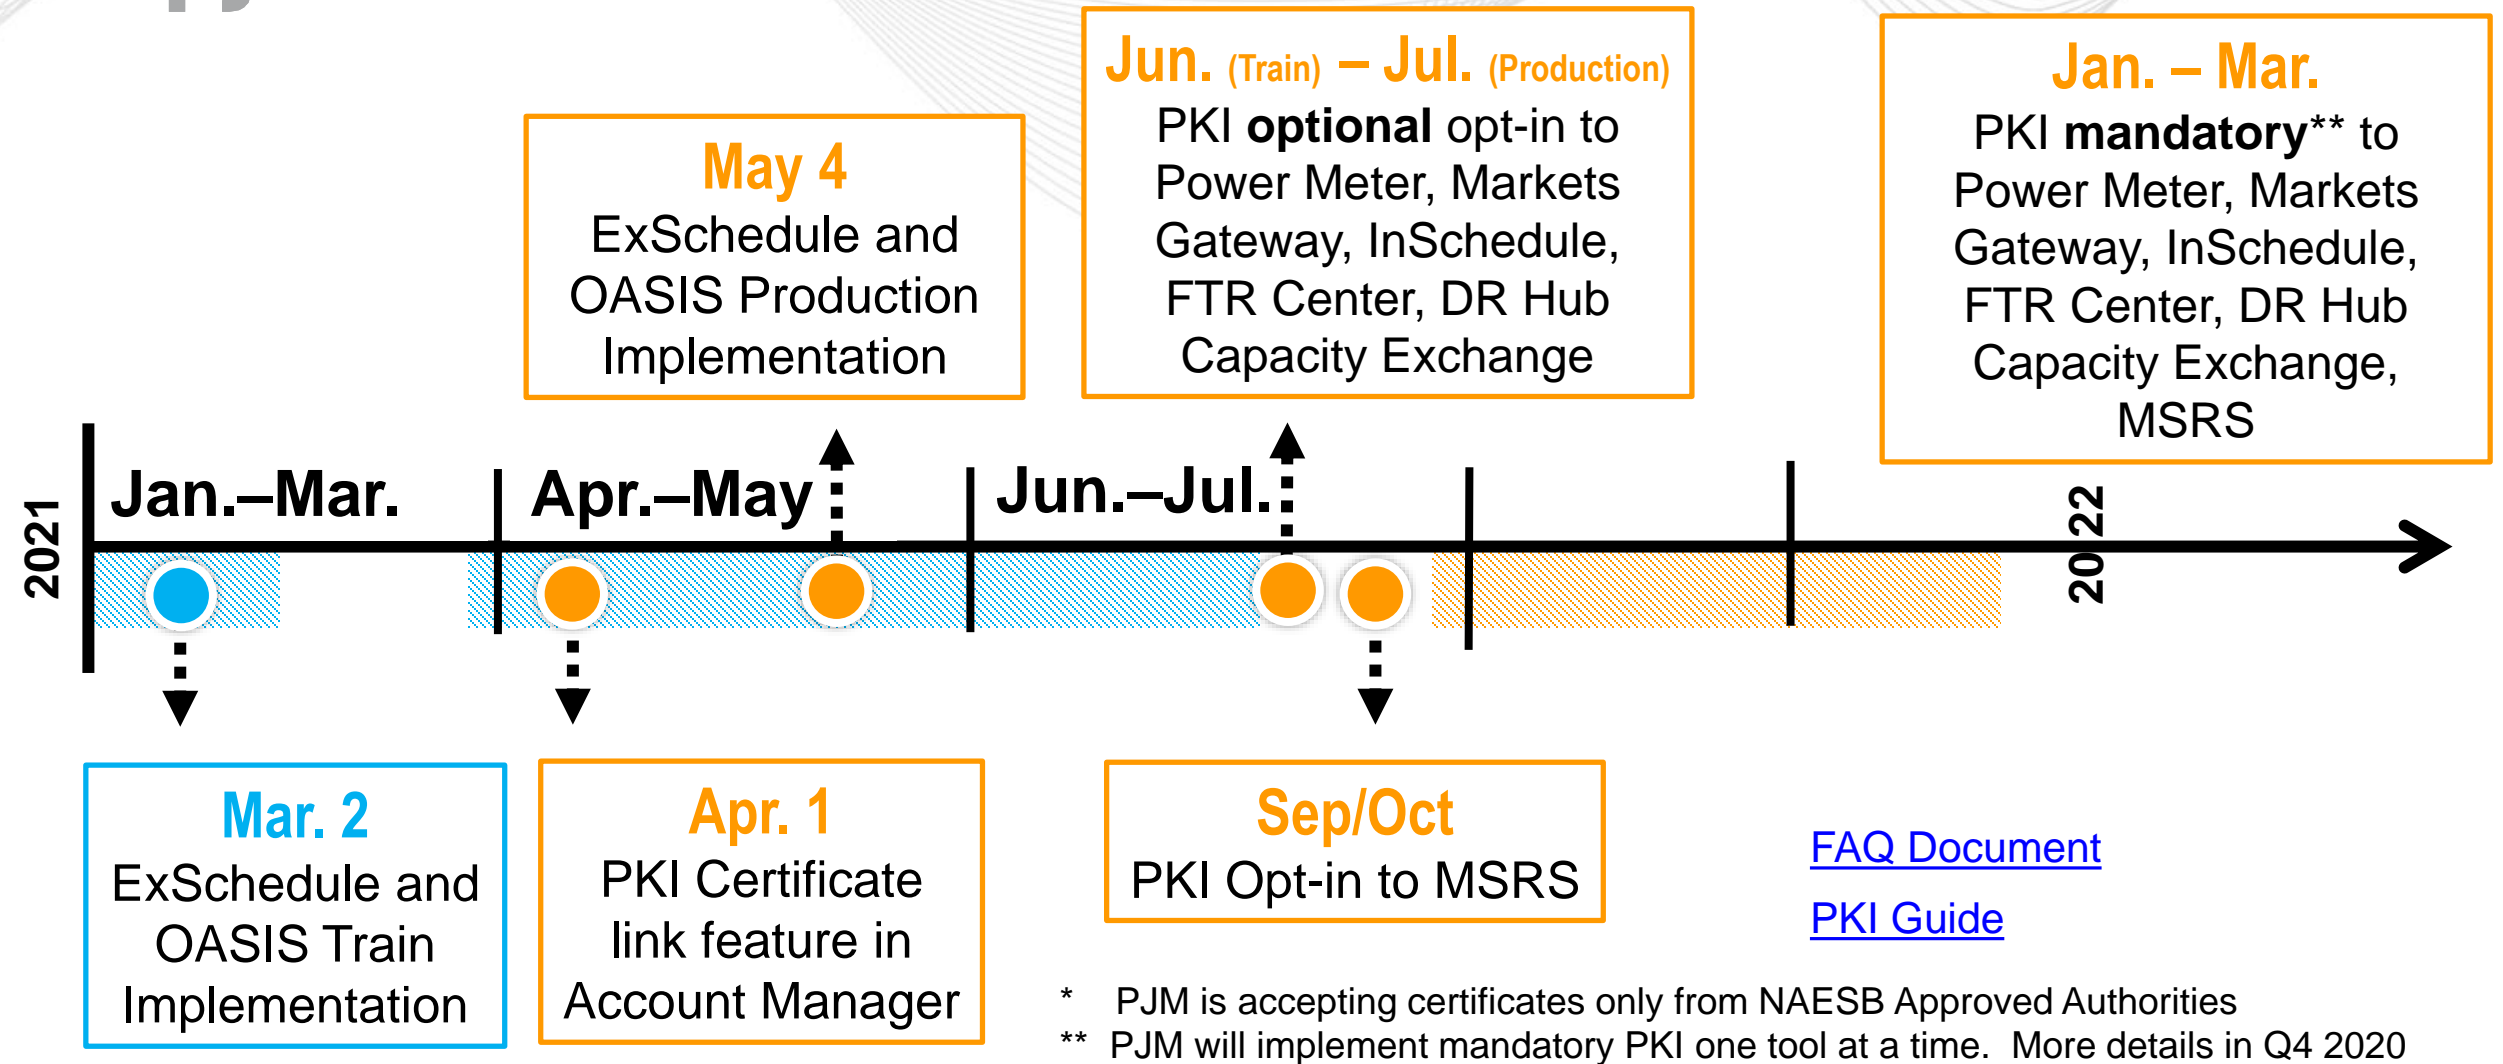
May 4
ExSchedule and OASIS Production Implementation

Jun. (Train) – Jul. (Production)
PKI optional opt-in to Power Meter, Markets Gateway, InSchedule, FTR Center, DR Hub Capacity Exchange

Jan. – Mar.
PKI mandatory** to Power Meter, Markets Gateway, InSchedule, FTR Center, DR Hub Capacity Exchange, MSRS

2021

Jan.–Mar.

Apr.–May

Jun.–Jul.

2022

Mar. 2
ExSchedule and OASIS Train Implementation

Apr. 1
PKI Certificate link feature in Account Manager

Sep/Oct
PKI Opt-in to MSRS

FAQ Document

PKI Guide

* PJM is accepting certificates only from NAESB Approved Authorities
** PJM will implement mandatory PKI one tool at a time. More details in Q4 2020